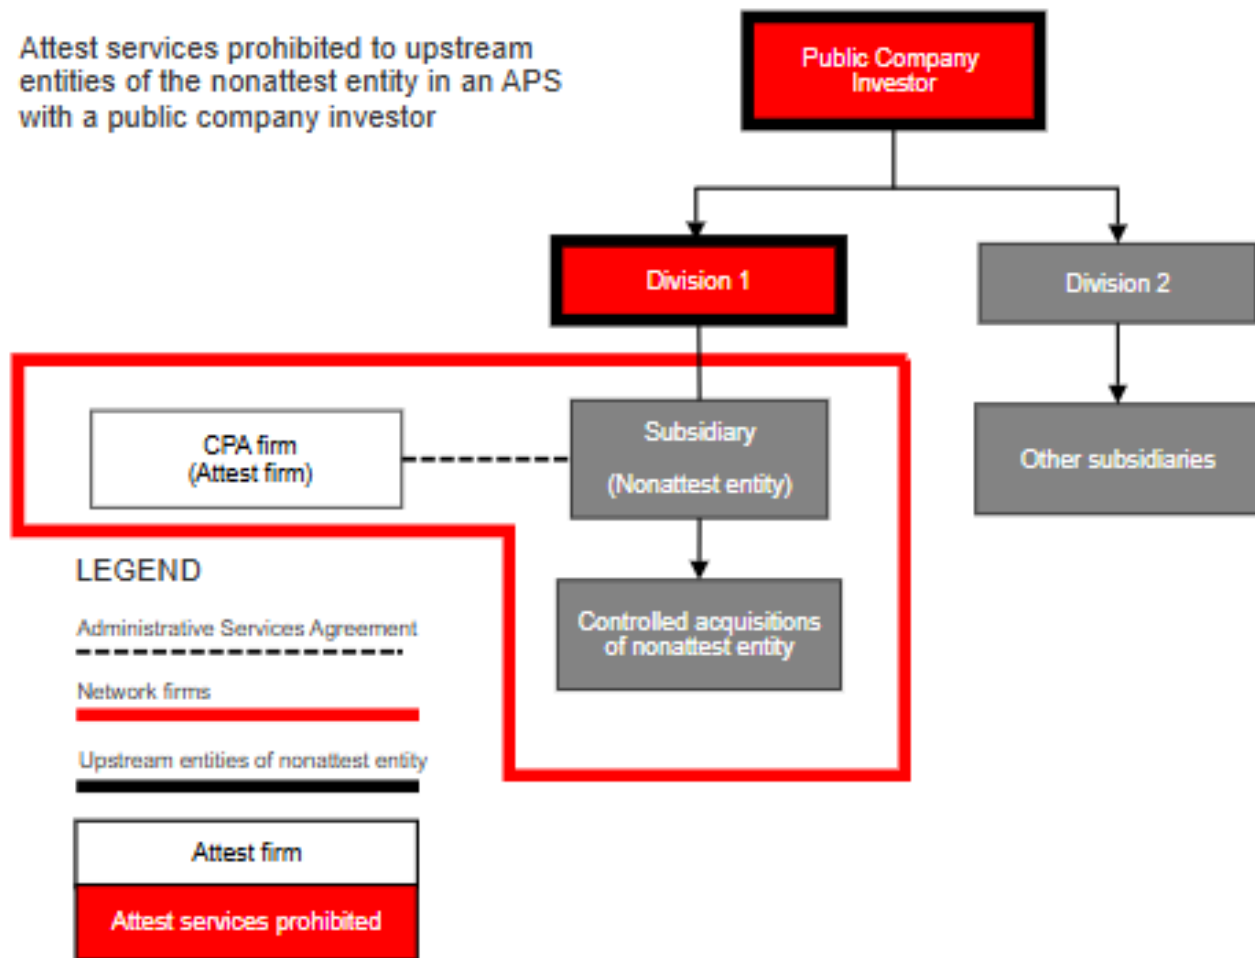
Attest services prohibited to upstream entities of the nonattest entity in an APS with a public company investor

Public Company Investor

Division 1

Division 2

CPA firm
(Attest firm)

Subsidiary
(Nonattest entity)

Other subsidiaries

Controlled acquisitions of nonattest entity

LEGEND

Administrative Services Agreement

Network firms

Upstream entities of nonattest entity

Attest firm

Attest services prohibited